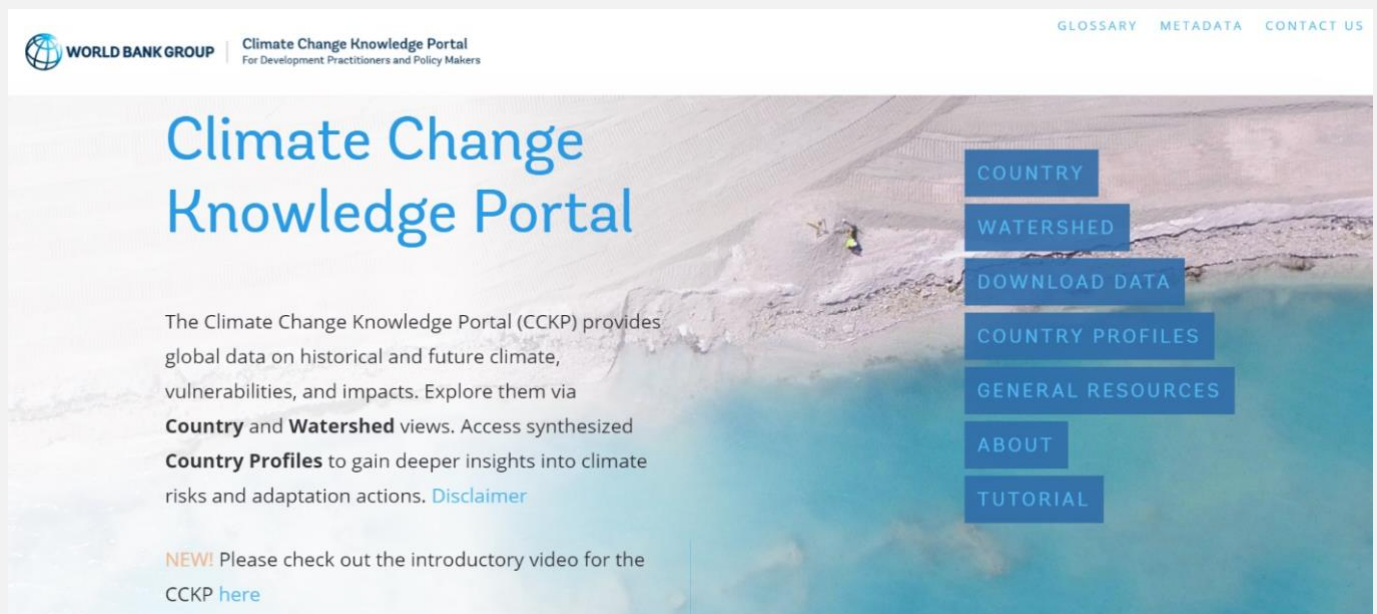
WORLD BANK GROUP | Climate Change Knowledge Portal
For Development Practitioners and Policy Makers

GLOSSARY METADATA CONTACT US

Climate Change Knowledge Portal

COUNTRY
WATERSHED
DOWNLOAD DATA
COUNTRY PROFILES
GENERAL RESOURCES
ABOUT
TUTORIAL

The Climate Change Knowledge Portal (CCKP) provides global data on historical and future climate, vulnerabilities, and impacts. Explore them via **Country** and **Watershed** views. Access synthesized **Country Profiles** to gain deeper insights into climate risks and adaptation actions. Disclaimer

NEW! Please check out the introductory video for the CCKP here